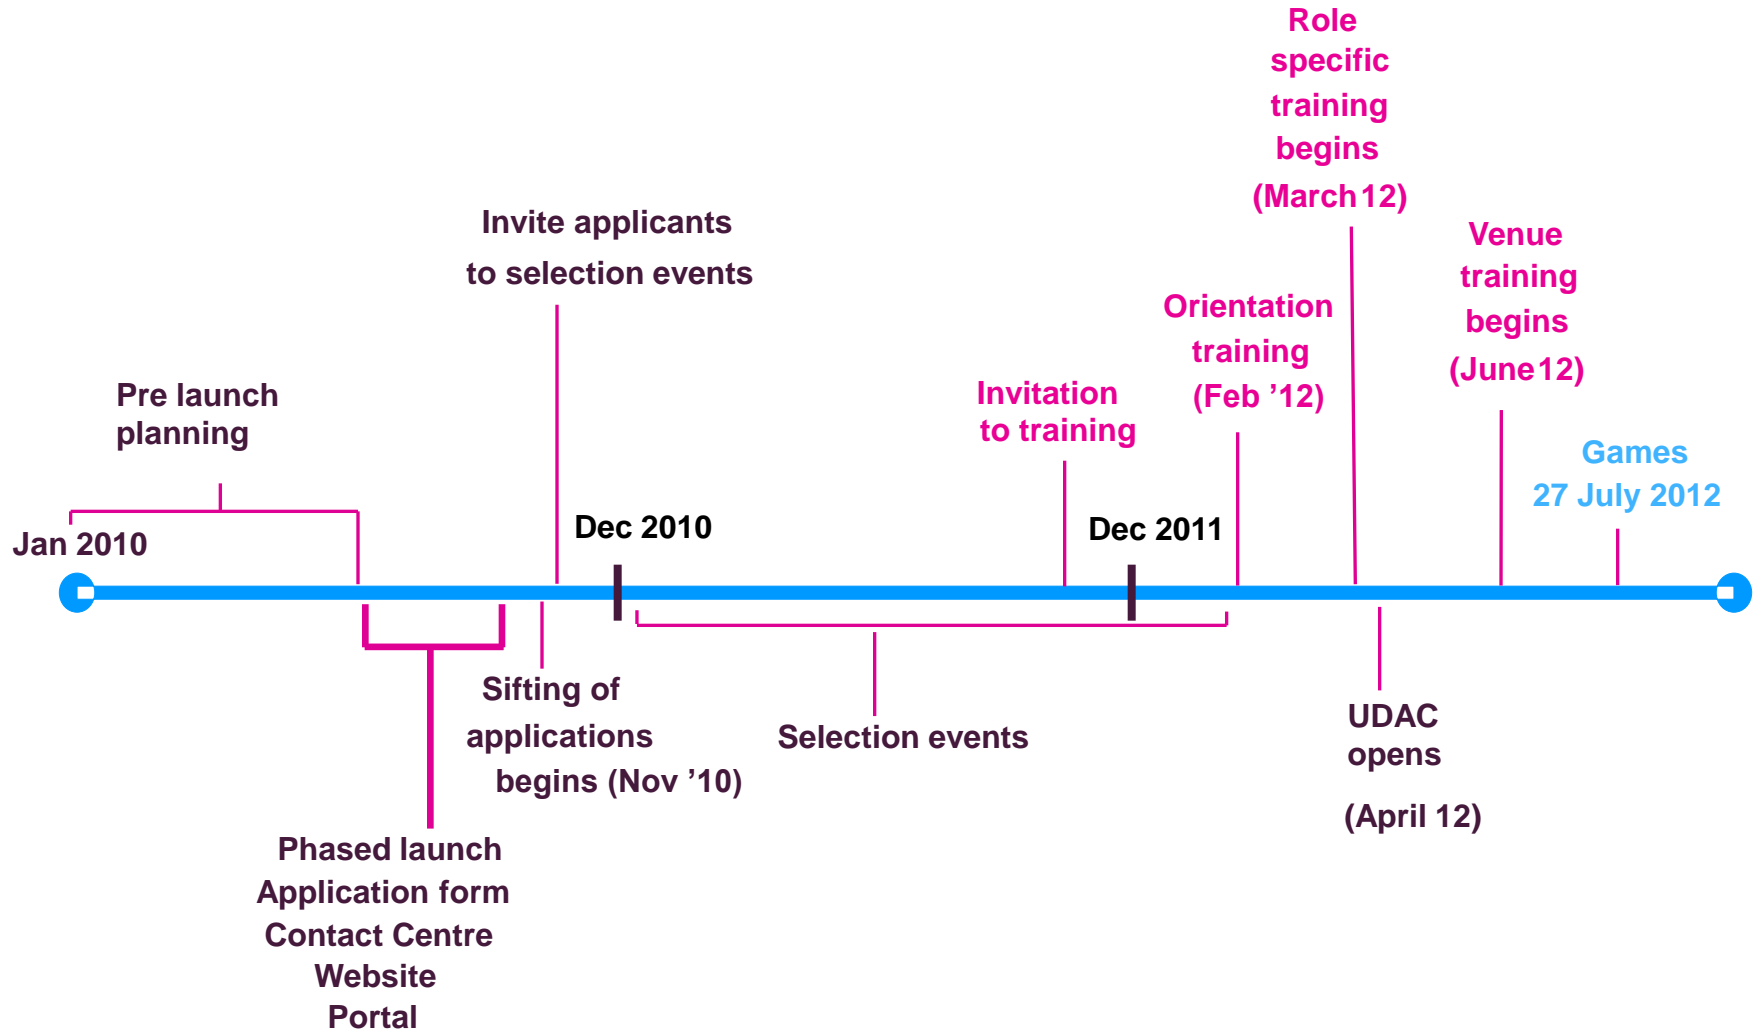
Role specific training begins (March 12)

Invite applicants to selection events

Venue training begins (June 12)

Orientation training (Feb ’12)

Pre launch planning

Invitation to training

Games 27 July 2012

Jan 2010

Dec 2010

Dec 2011

Sifting of applications begins (Nov ’10)

Selection events

UDAC opens

(April 12)

Phased launch
Application form
Contact Centre
Website
Portal